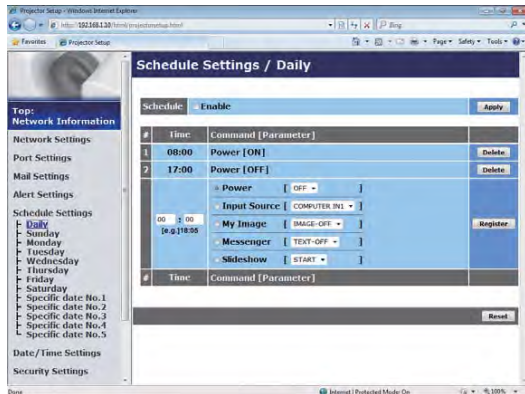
Projector Setup - Windows Internet Explorer

http://192.168.1.10/html/projectorsetup.html

Bing

Favorites

Projector Setup

Page ▾ Safety ▾ Tools ▾

Top:
Network Information

Network Settings

Port Settings

Mail Settings

Alert Settings

Schedule Settings
Daily
Sunday
Monday
Tuesday
Wednesday
Thursday
Friday
Saturday
Specific date No.1
Specific date No.2
Specific date No.3
Specific date No.4
Specific date No.5

Date/Time Settings

Security Settings

Schedule Settings / Daily

Schedule Enable Apply

| # | Time | Command [Parameter] | |
|---|---|---|---|
| 1 | 08:00 | Power [ON] | Delete |
| 2 | 17:00 | Power [OFF] | Delete |
| | 00 : 00 [e.g.]18:05 | Power [ OFF ▾ ] Input Source [ COMPUTER IN1 ▾ ] My Image [ IMAGE-OFF ▾ ] Messenger [ TEXT-OFF ▾ ] Slideshow [ START ▾ ] | Register |
| # | Time | Command [Parameter] | |

Reset

Done

Internet | Protected Mode: On

100%